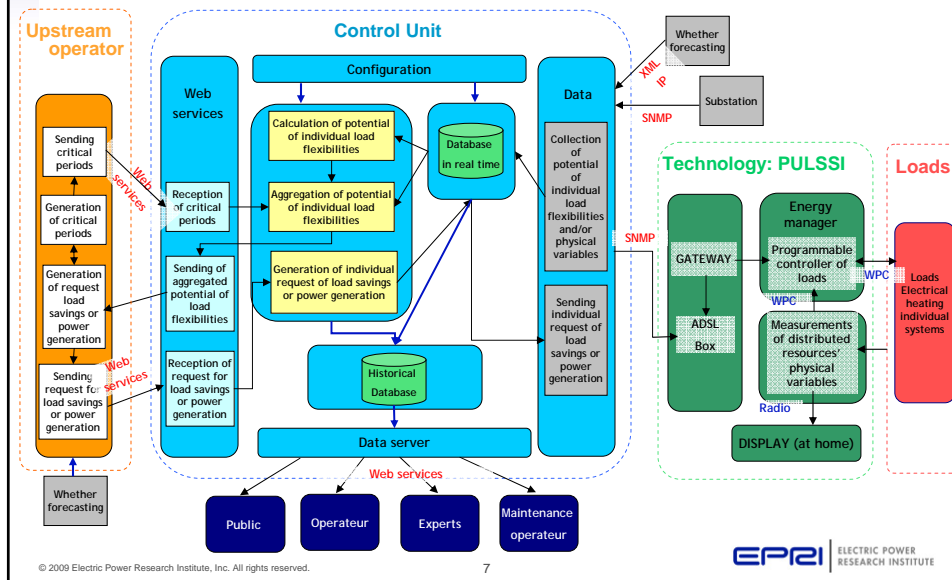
Upstream operator

Sending critical periods

Generation of critical periods

Generation of request load savings or power generation

Sending request for load savings or power generation

Web services

Web services

Whether forecasting

Control Unit

Configuration

Web services

Reception of critical periods

Sending of aggregated potential of load flexibilities

Reception of request for load savings or power generation

Calculation of potential of individual load flexibilities

Aggregation of potential of individual load flexibilities

Generation of individual request of load savings or power generation

Database in real time

Historical Database

Data server

Web services

Data

Collection of potential of individual load flexibilities and/or physical variables

Sending individual request of load savings or power generation

Whether forecasting

XML IP

Substation

SNMP

SNMP

Technology: PULSSI

GATEWAY

ADSL Box

Energy manager

Programmable controller of loads

WPC

Measurements of distributed resources' physical variables

Radio

DISPLAY (at home)

Loads

WPC

Loads Electrical heating individual systems

Public

Operateur

Experts

Maintenance operateur

© 2009 Electric Power Research Institute, Inc. All rights reserved.

7

EPRI ELECTRIC POWER RESEARCH INSTITUTE